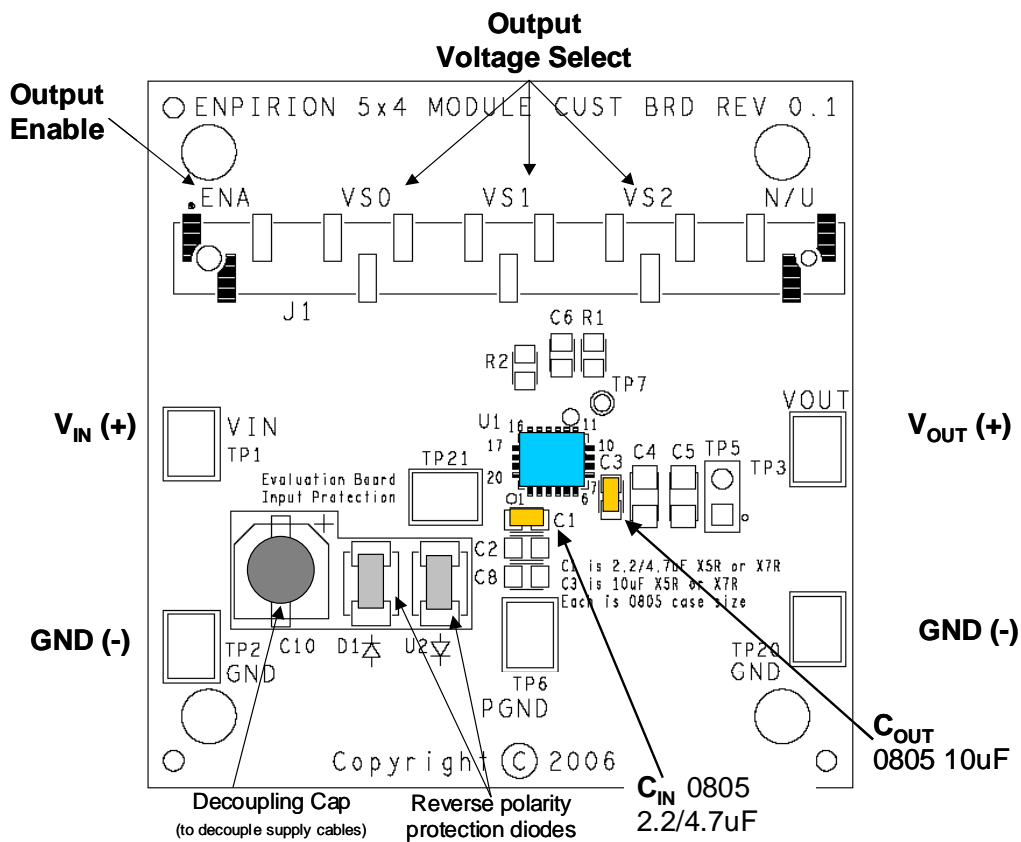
Output
Voltage Select

Output
Enable

ENPIRION 5x4 MODULE CUST BRD REV 0.1

ENA VS0 VS1 VS2 N/U

J1

C6 R1

R2

TP7

U1 16 11 17 10 20 6 1

$V_{IN}$ (+)

VIN
TP1

TP21

Evaluation Board
Input Protection

C3 C4 C5 TP5

VOUT
TP3

$V_{OUT}$ (+)

C1

C2
C8

C1 is 2.2/4.7uF X5R or X7R
C3 is 10uF X5R or X7R
Each is 0805 case size

GND (-)

TP2 C10 D1 U2
GND

TP6
PGND

TP20
GND

GND (-)

Copyright © 2006

$C_{OUT}$
0805 10uF

$C_{IN}$ 0805
2.2/4.7uF

Decoupling Cap
(to decouple supply cables)

Reverse polarity
protection diodes